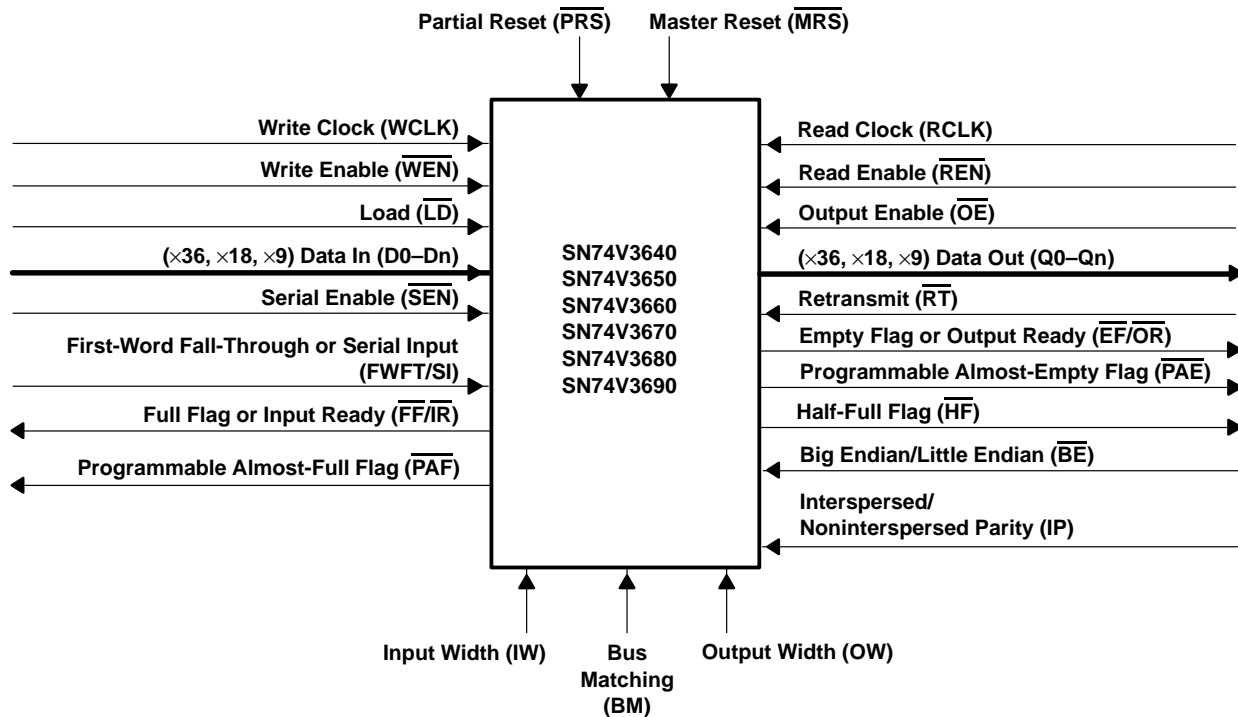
Partial Reset ($\overline{\text{PRS}}$)

Master Reset ($\overline{\text{MRS}}$)

Write Clock (WCLK)

Write Enable ($\overline{\text{WEN}}$)

Load ($\overline{\text{LD}}$)

($\times$36, $\times$18, $\times$9) Data In (D0–Dn)

Serial Enable ($\overline{\text{SEN}}$)

First-Word Fall-Through or Serial Input (FWFT/SI)

Full Flag or Input Ready ($\overline{\text{FF}}$/$\overline{\text{IR}}$)

Programmable Almost-Full Flag ($\overline{\text{PAF}}$)

SN74V3640
SN74V3650
SN74V3660
SN74V3670
SN74V3680
SN74V3690

Read Clock (RCLK)

Read Enable ($\overline{\text{REN}}$)

Output Enable ($\overline{\text{OE}}$)

($\times$36, $\times$18, $\times$9) Data Out (Q0–Qn)

Retransmit ($\overline{\text{RT}}$)

Empty Flag or Output Ready ($\overline{\text{EF}}$/$\overline{\text{OR}}$)

Programmable Almost-Empty Flag ($\overline{\text{PAE}}$)

Half-Full Flag ($\overline{\text{HF}}$)

Big Endian/Little Endian ($\overline{\text{BE}}$)

Interspersed/ Noninterspersed Parity (IP)

Input Width (IW)

Bus Matching (BM)

Output Width (OW)